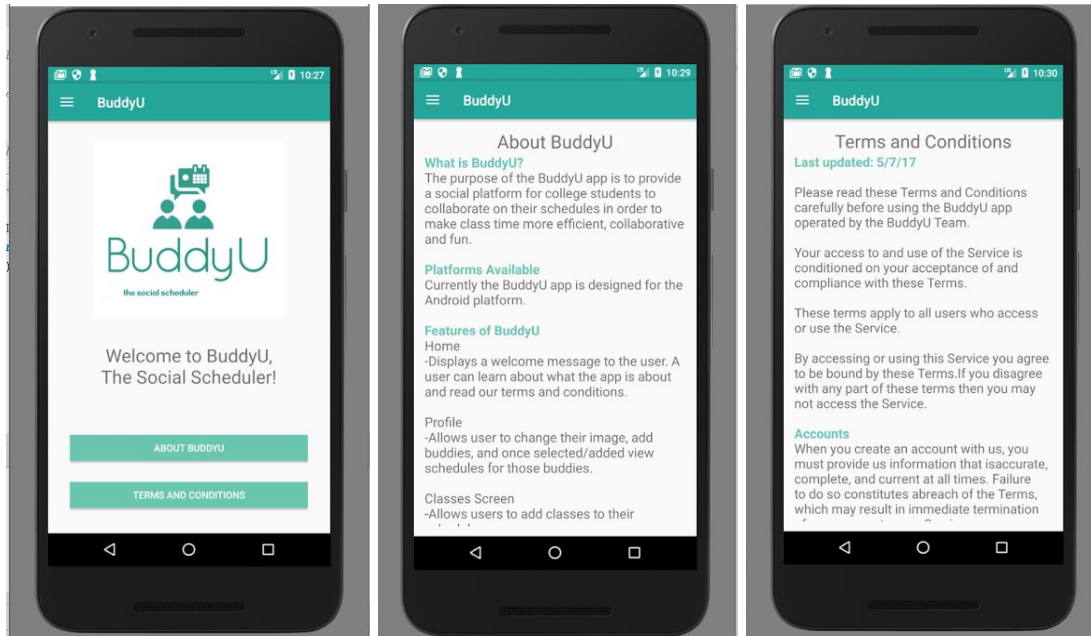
10:27

BuddyU

BuddyU

the social scheduler

Welcome to BuddyU,
The Social Scheduler!

ABOUT BUDDYU

TERMS AND CONDITIONS

10:29

BuddyU

About BuddyU

What is BuddyU?
The purpose of the BuddyU app is to provide a social platform for college students to collaborate on their schedules in order to make class time more efficient, collaborative and fun.

Platforms Available
Currently the BuddyU app is designed for the Android platform.

Features of BuddyU
Home
-Displays a welcome message to the user. A user can learn about what the app is about and read our terms and conditions.

Profile
-Allows user to change their image, add buddies, and once selected/added view schedules for those buddies.

Classes Screen
-Allows users to add classes to their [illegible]

10:30

BuddyU

Terms and Conditions

Last updated: 5/7/17

Please read these Terms and Conditions carefully before using the BuddyU app operated by the BuddyU Team.

Your access to and use of the Service is conditioned on your acceptance of and compliance with these Terms.

These terms apply to all users who access or use the Service.

By accessing or using this Service you agree to be bound by these Terms.If you disagree with any part of these terms then you may not access the Service.

Accounts
When you create an account with us, you must provide us information that isaccurate, complete, and current at all times. Failure to do so constitutes abreach of the Terms, which may result in immediate termination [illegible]